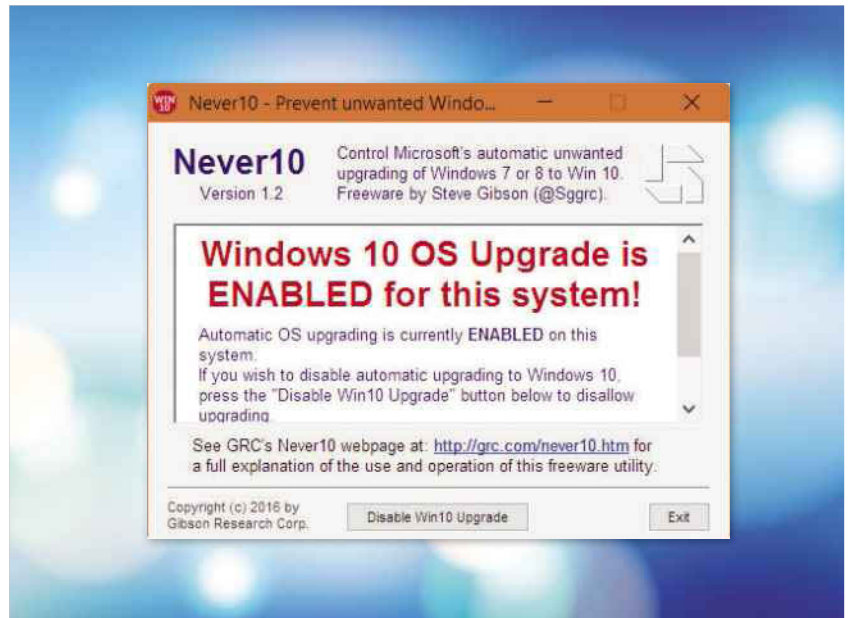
WIN 10

Never10 - Prevent unwanted Windo...

Never10
Version 1.2

Control Microsoft's automatic unwanted upgrading of Windows 7 or 8 to Win 10. Freeware by Steve Gibson (@Sggrc).

Windows 10 OS Upgrade is ENABLED for this system!

Automatic OS upgrading is currently ENABLED on this system.
If you wish to disable automatic upgrading to Windows 10, press the "Disable Win10 Upgrade" button below to disallow upgrading

See GRC's Never10 webpage at: http://grc.com/never10.htm for a full explanation of the use and operation of this freeware utility.

Copyright (c) 2016 by Gibson Research Corp.

Disable Win10 Upgrade

Exit